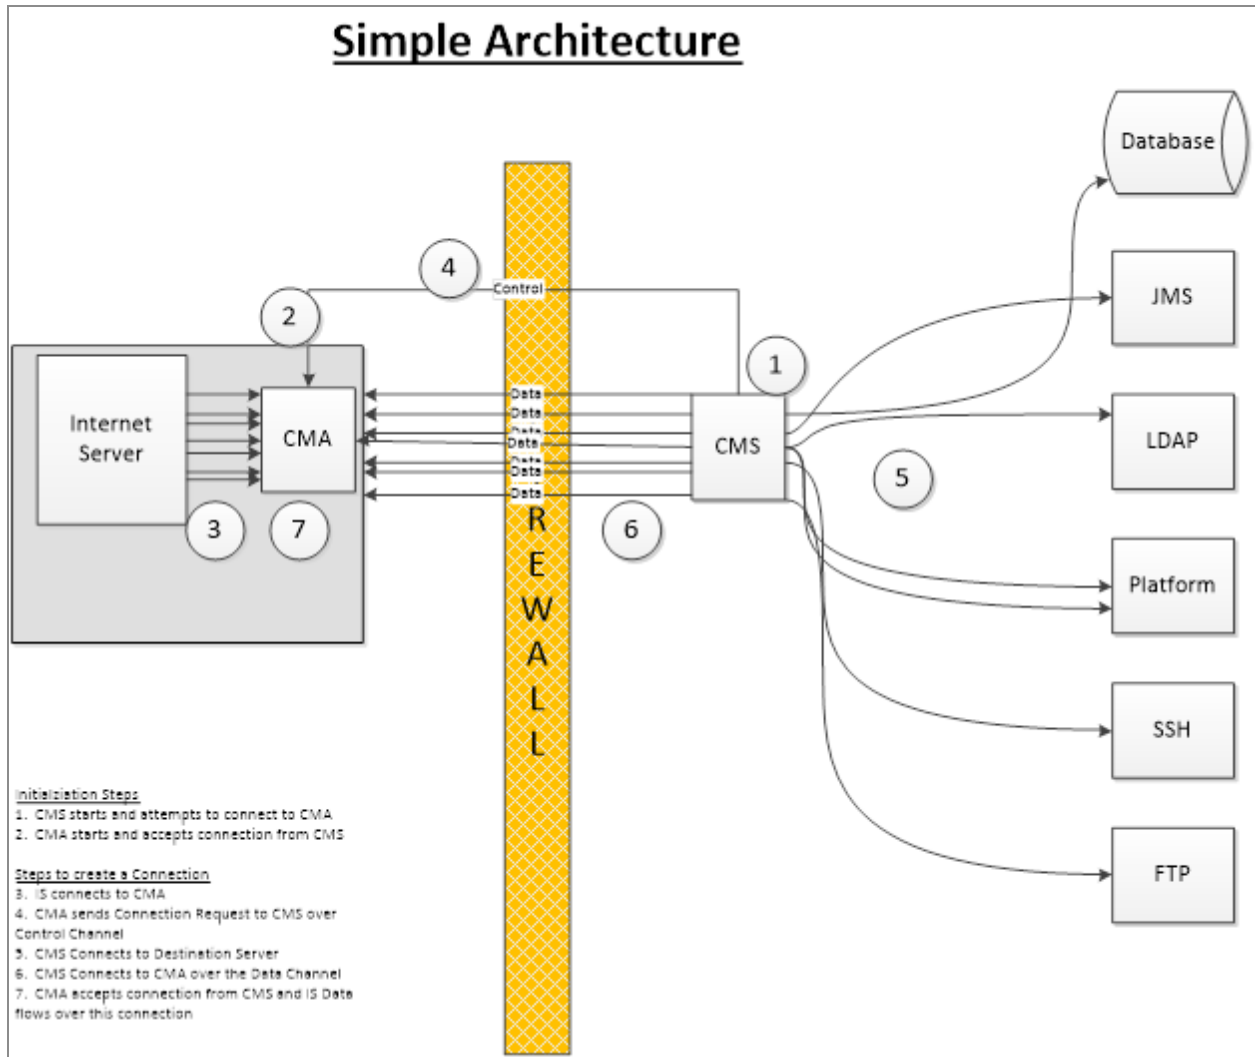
Simple Architecture

Database

4

Control

2

JMS

1

Internet Server

CMA

Data

Data

Data

Data

Data

Data

Data

CMS

LDAP

5

3

7

R
E
W
A
L
L

6

Platform

SSH

FTP

Initialziation Steps
1. CMS starts and attempts to connect to CMA
2. CMA starts and accepts connection from CMS

Steps to create a Connection
3. IS connects to CMA
4. CMA sends Connection Request to CMS over Control Channel
5. CMS Connects to Destination Server
6. CMS Connects to CMA over the Data Channel
7. CMA accepts connection from CMS and IS Data flows over this connection